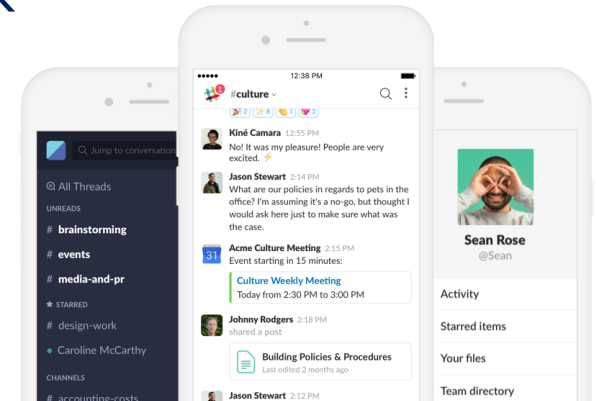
12:38 PM

#culture

1

2 8 1 3

Kiné Camara 12:55 PM
No! It was my pleasure! People are very excited. ⚡

Jason Stewart 2:14 PM
What are our policies in regards to pets in the office? I'm assuming it's a no-go, but thought I would ask here just to make sure what was the case.

Acme Culture Meeting 2:15 PM
Event starting in 15 minutes:

31

Culture Weekly Meeting
Today from 2:30 PM to 3:00 PM

Johnny Rodgers 2:18 PM
shared a post

Building Policies & Procedures
Last edited 2 months ago

Jason Stewart 2:12 PM

Jump to conversation

All Threads

UNREADS

# brainstorming

# events

# media-and-pr

STARRED

# design-work

Caroline McCarthy

CHANNELS

# accounting-costs

Sean Rose
@Sean

Activity

Starred items

Your files

Team directory